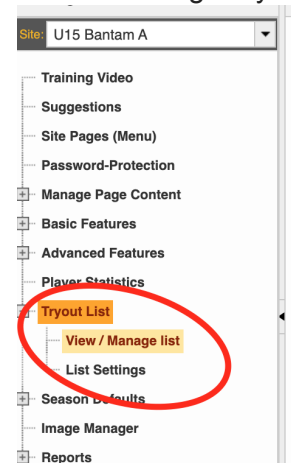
Site: U15 Bantam A

Training Video
Suggestions
Site Pages (Menu)
Password-Protection
Manage Page Content
Basic Features
Advanced Features
Player Statistics
Tryout List
View / Manage list
List Settings
Season Defaults
Image Manager
Reports